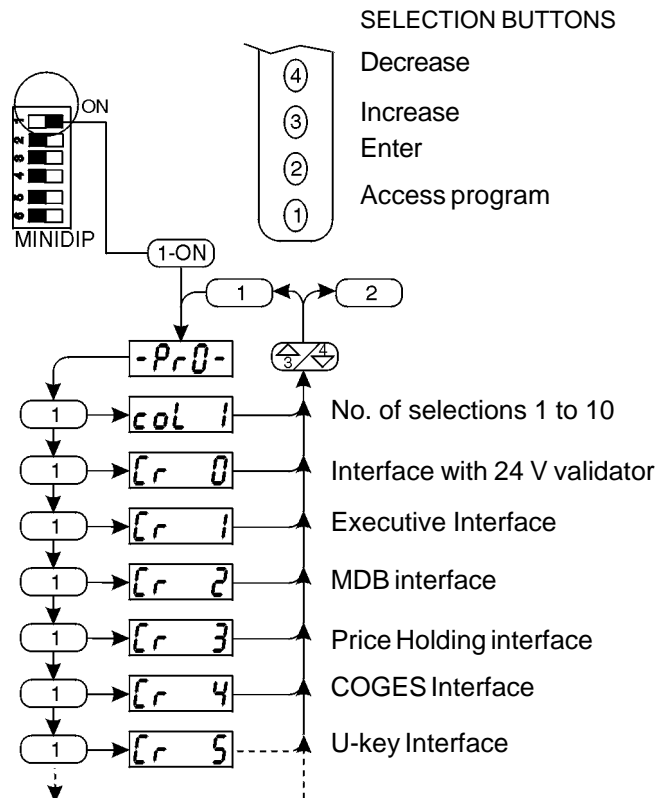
SELECTION BUTTONS

④ Decrease

③ Increase

② Enter

① Access program

ON

1 2 3 4 5 6

MINIDIP

1-ON

1

2

-PrO-

3 4

1 col 1 No. of selections 1 to 10

1 Cr 0 Interface with 24 V validator

1 Cr 1 Executive Interface

1 Cr 2 MDB interface

1 Cr 3 Price Holding interface

1 Cr 4 COGES Interface

1 Cr 5 U-key Interface